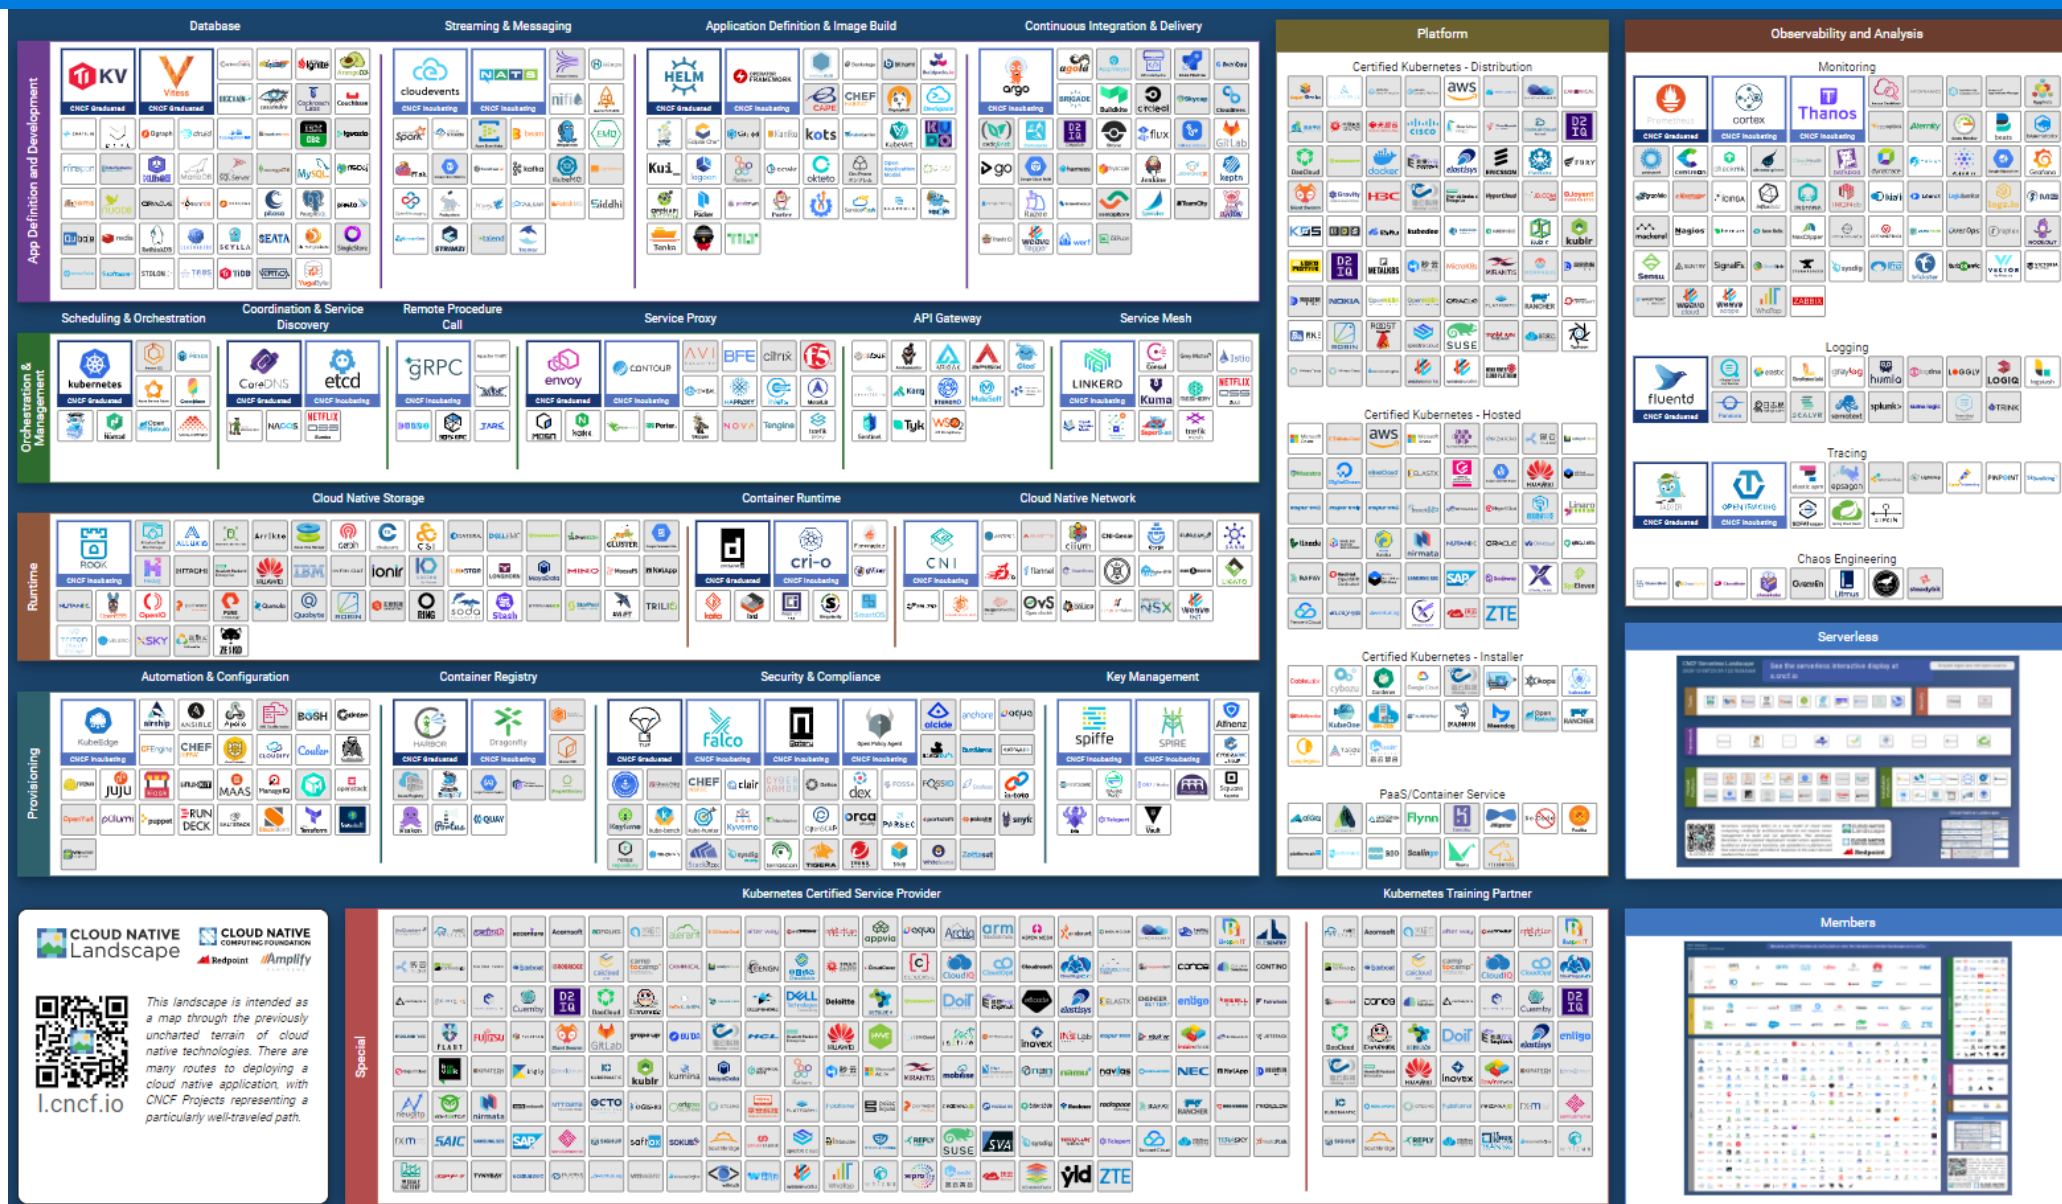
Database

Streaming & Messaging

Application Definition & Image Build

Continuous Integration & Delivery

Platform

Observability and Analysis

App Definition and Development

TiKV
CNCF Graduated

Vitess
CNCF Graduated

cloudevents
CNCF Incubating

NATS
CNCF Incubating

HELM
CNCF Graduated

OPERATOR FRAMEWORK
CNCF Incubating

argo
CNCF Graduated

Certified Kubernetes - Distribution

Monitoring

Prometheus
CNCF Graduated

cortex
CNCF Incubating

Thanos
CNCF Incubating

Scheduling & Orchestration

Coordination & Service Discovery

Remote Procedure Call

Service Proxy

API Gateway

Service Mesh

Orchestration & Management

kubernetes
CNCF Graduated

CoreDNS
CNCF Graduated

etcd
CNCF Graduated

gRPC
CNCF Incubating

envoy
CNCF Graduated

CONTOUR
CNCF Incubating

LINKERD
CNCF Graduated

Certified Kubernetes - Hosted

Logging

fluentd
CNCF Graduated

Tracing

JAEGER
CNCF Graduated

OPENTRACING
CNCF Incubating

Cloud Native Storage

Container Runtime

Cloud Native Network

Runtime

ROOK
CNCF Graduated

containerd
CNCF Graduated

cri-o
CNCF Incubating

CNI
CNCF Incubating

Chaos Engineering

Serverless

Certified Kubernetes - Installer

Automation & Configuration

Container Registry

Security & Compliance

Key Management

Provisioning

KubeEdge
CNCF Incubating

HARBOR
CNCF Graduated

Dragonfly
CNCF Incubating

TUF
CNCF Graduated

Falco
CNCF Incubating

Notary
CNCF Incubating

Open Policy Agent
CNCF Incubating

spiffe
CNCF Incubating

SPIRE
CNCF Incubating

PaaS/Container Service

Kubernetes Certified Service Provider

Kubernetes Training Partner

Members

Special

CLOUD NATIVE Landscape

CLOUD NATIVE COMPUTING FOUNDATION

Redpoint

Amplify

l.cncf.io

This landscape is intended as a map through the previously uncharted terrain of cloud native technologies. There are many routes to deploying a cloud native application, with CNCF Projects representing a particularly well-traveled path.